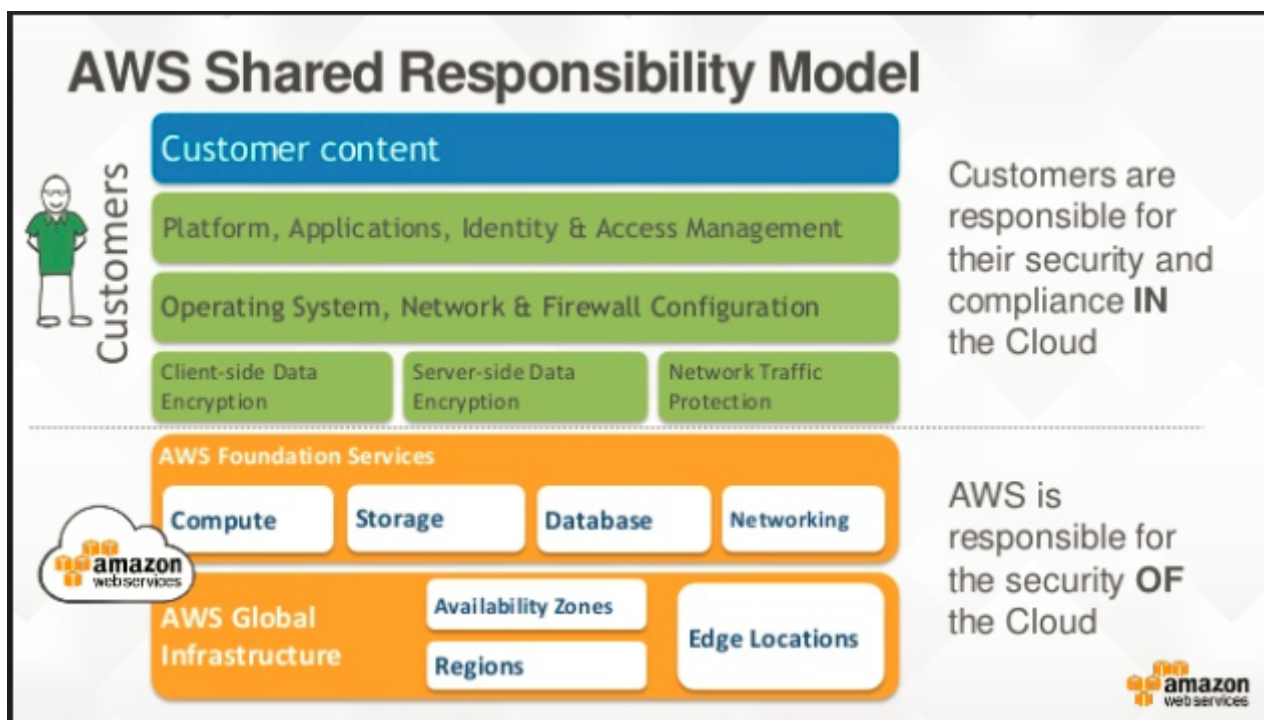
AWS Shared Responsibility Model

Customers

Customer content

Platform, Applications, Identity & Access Management

Operating System, Network & Firewall Configuration

Client-side Data Encryption

Server-side Data Encryption

Network Traffic Protection

Customers are responsible for their security and compliance **IN** the Cloud

AWS Foundation Services

Compute

Storage

Database

Networking

amazon web services

AWS Global Infrastructure

Availability Zones

Regions

Edge Locations

AWS is responsible for the security **OF** the Cloud

amazon web services